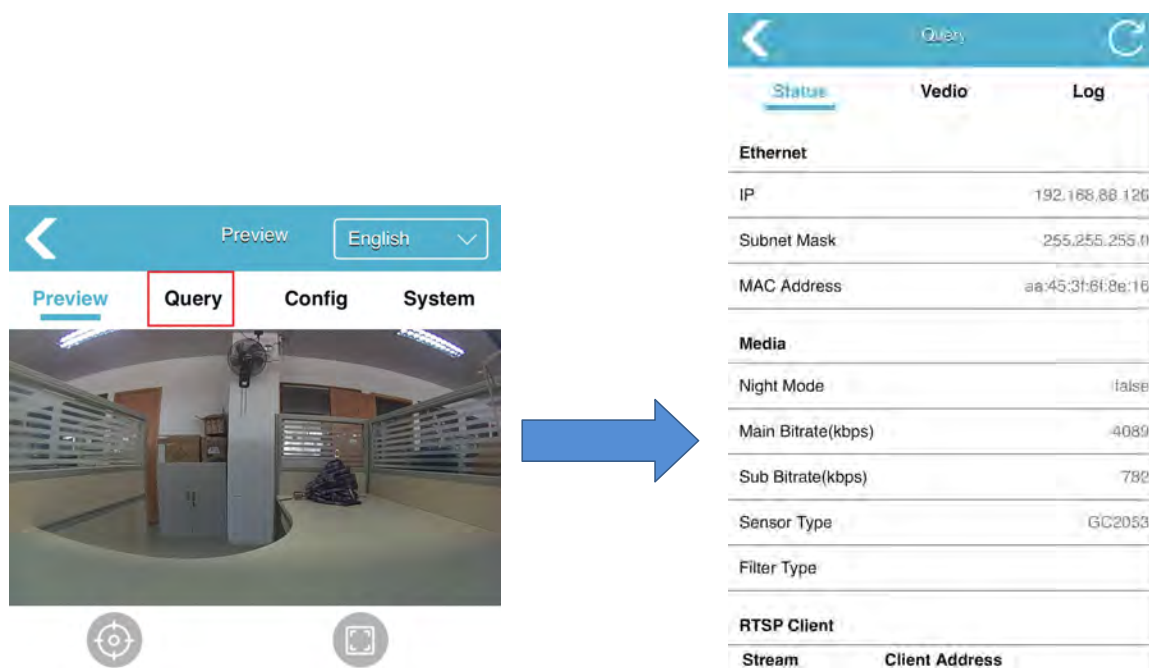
Preview English

Preview Query Config System

Query

Status Vedio Log

Ethernet

IP 192.168.88.126

Subnet Mask 255.255.255.0

MAC Address aa:45:3f:6f:8e:16

Media

Night Mode false

Main Bitrate(kbps) 4089

Sub Bitrate(kbps) 782

Sensor Type GC2053

Filter Type

RTSP Client

Stream Client Address